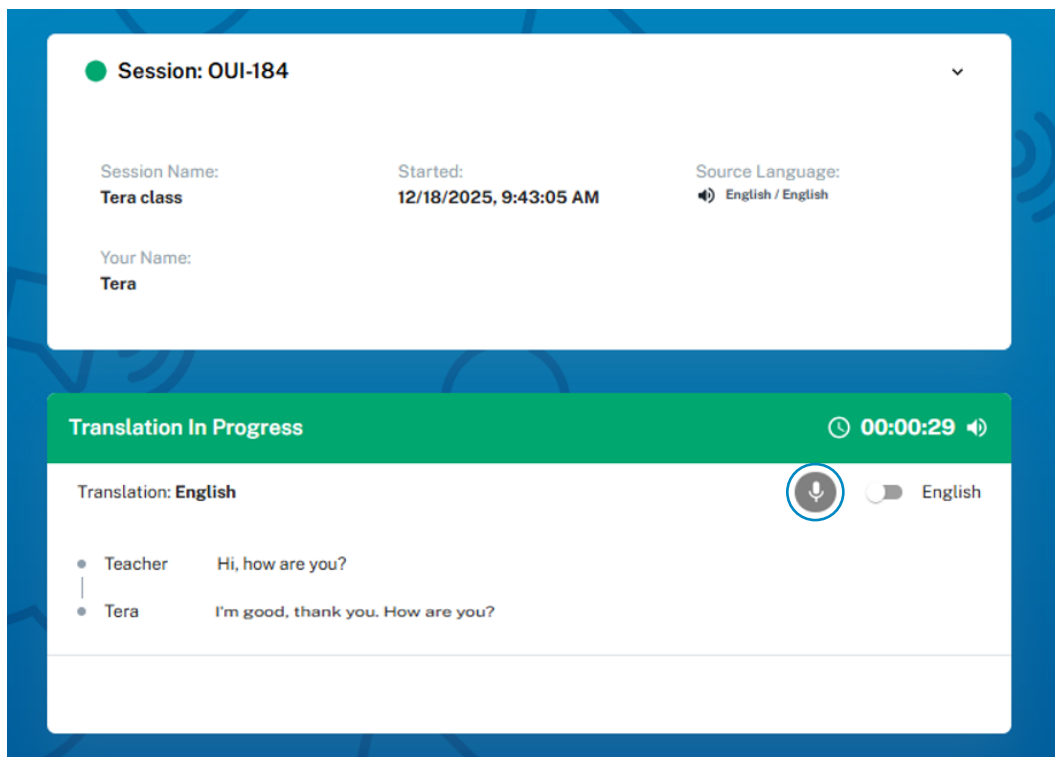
Session: OUI-184

Session Name:
Tera class

Started:
12/18/2025, 9:43:05 AM

Source Language:
English / English

Your Name:
Tera

Translation In Progress

00:00:29

Translation: English

English

Teacher Hi, how are you?

Tera I'm good, thank you. How are you?